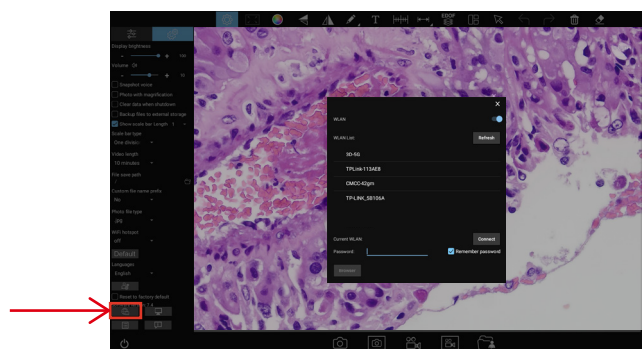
Display brightness

Volume

Snapshot voice

Photo with magnification

Clear data when shutdown

Backup files to external storage

Show scale bar Length

Scale bar type

One distinc

Video length

10 minutes

File save path

Custom file name prefix

No

Photo file type

JPG

WiFi hotspot

off

Default

Language

English

Reset to factory default

EDOF

WLAN

WLAN List

Refresh

5G-5G

TPLink-113AE8

CMCC-42gm

TP-LINK_5B106A

Current WLAN

Connect

Password

Remember password

Forward